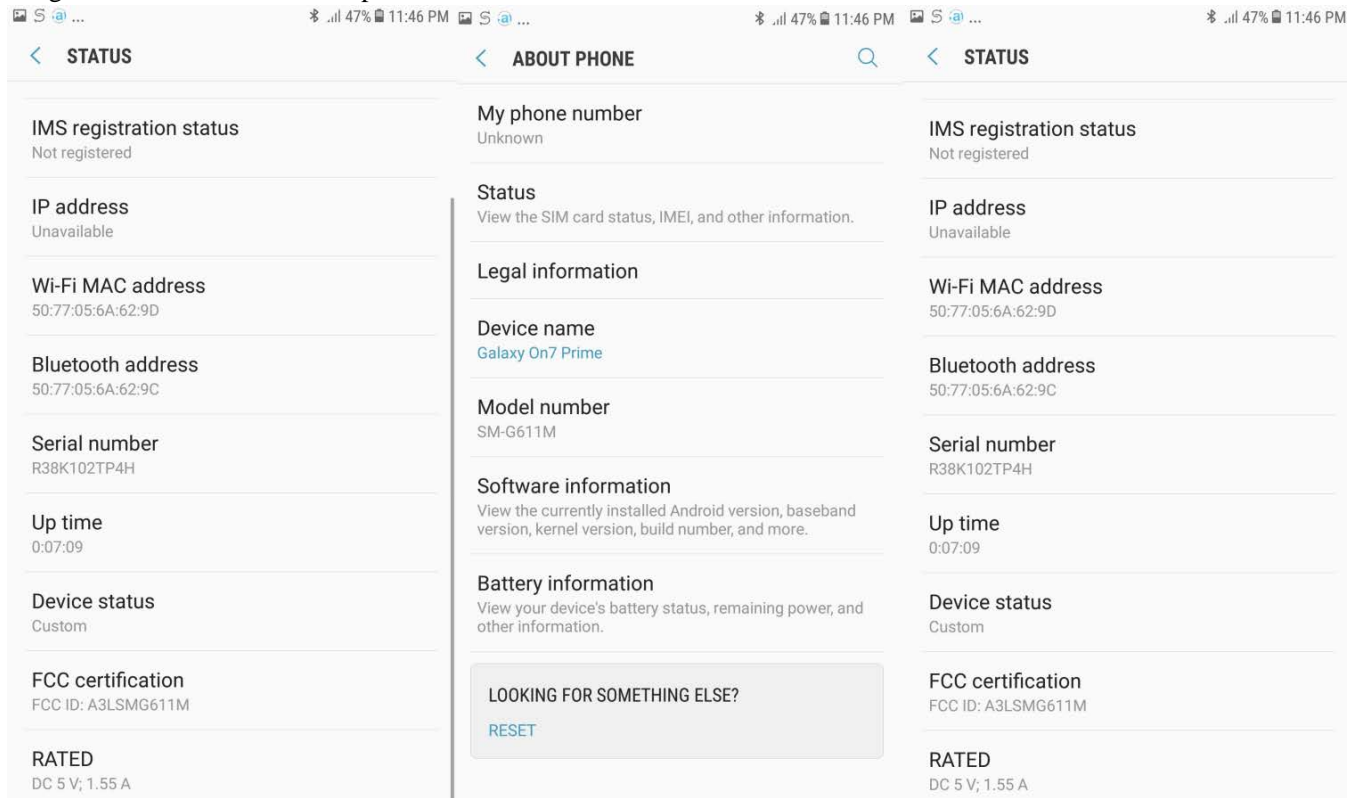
S ... 47% 11:46 PM

< STATUS

IMS registration status
Not registered

IP address
Unavailable

Wi-Fi MAC address
50:77:05:6A:62:9D

Bluetooth address
50:77:05:6A:62:9C

Serial number
R38K102TP4H

Up time
0:07:09

Device status
Custom

FCC certification
FCC ID: A3LSMG611M

RATED
DC 5 V; 1.55 A

S ... 47% 11:46 PM

< ABOUT PHONE

My phone number
Unknown

Status
View the SIM card status, IMEI, and other information.

Legal information

Device name
Galaxy On7 Prime

Model number
SM-G611M

Software information
View the currently installed Android version, baseband version, kernel version, build number, and more.

Battery information
View your device's battery status, remaining power, and other information.

LOOKING FOR SOMETHING ELSE?
RESET

S ... 47% 11:46 PM

< STATUS

IMS registration status
Not registered

IP address
Unavailable

Wi-Fi MAC address
50:77:05:6A:62:9D

Bluetooth address
50:77:05:6A:62:9C

Serial number
R38K102TP4H

Up time
0:07:09

Device status
Custom

FCC certification
FCC ID: A3LSMG611M

RATED
DC 5 V; 1.55 A